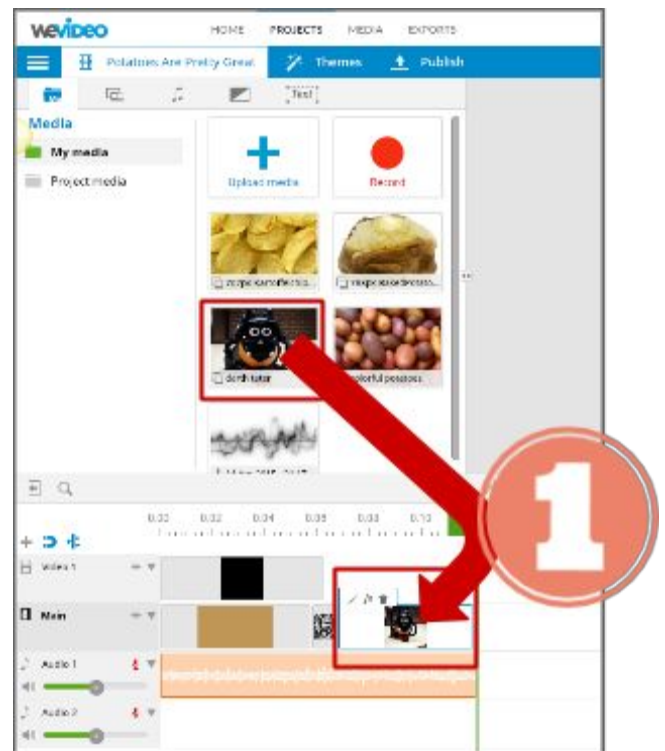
weVIDEO HOME PROJECTS MEDIA EXPORTS

Potatoes Are Pretty Great Themes Publish

Text

Media

My media

Project media

Upload media

Record

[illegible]

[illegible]

darth tater

colorful potatoes

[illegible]

0:00 0:02 0:04 0:06 0:08 0:10

1

Video 1

Main

Audio 1

Audio 2